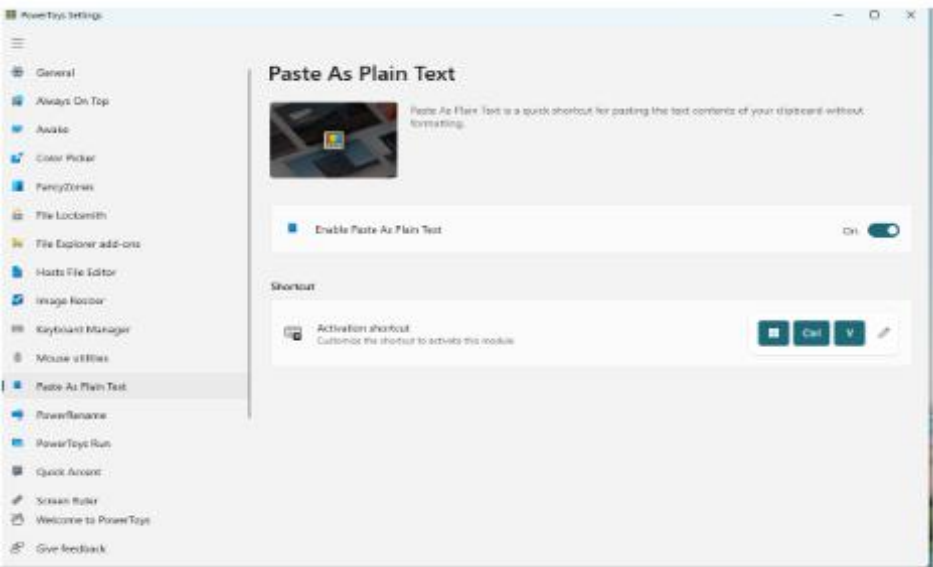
PowerToys Settings

General
Always On Top
Awake
Color Picker
FancyZones
File Locksmith
File Explorer add-ons
Hosts File Editor
Image Resizer
Keyboard Manager
Mouse utilities
Paste As Plain Text
PowerRename
PowerToys Run
Quick Accent
Screen Ruler
Welcome to PowerToys
Give feedback

Paste As Plain Text

Paste As Plain Text is a quick shortcut for pasting the text contents of your clipboard without formatting.

Enable Paste As Plain Text
On

Shortcut

Activation shortcut
Customize the shortcut to activate this module

Ctrl
V